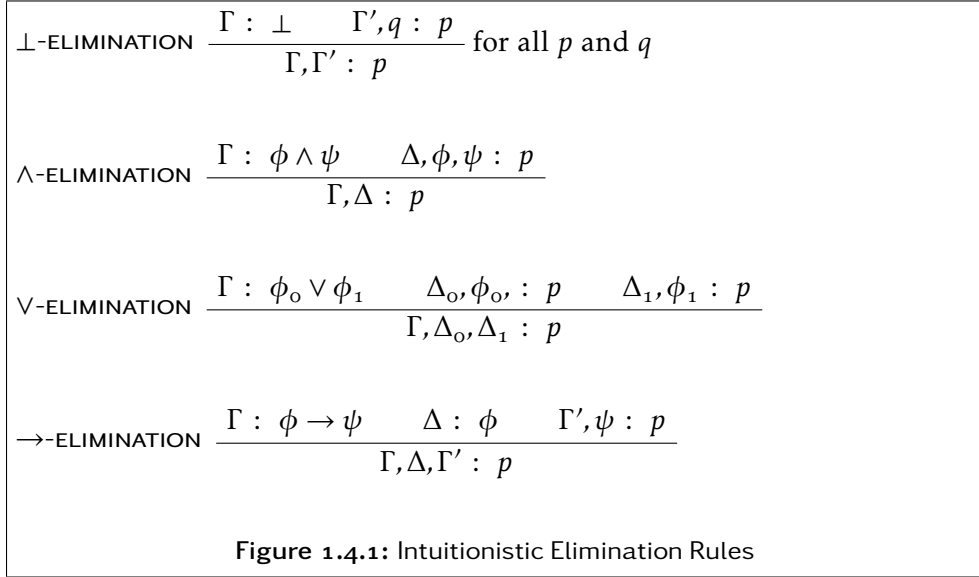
⊥-ELIMINATION $\frac{\Gamma : \bot \qquad \Gamma', q : p}{\Gamma, \Gamma' : p}$ for all $p$ and $q$

∧-ELIMINATION $\frac{\Gamma : \phi \wedge \psi \qquad \Delta, \phi, \psi : p}{\Gamma, \Delta : p}$

∨-ELIMINATION $\frac{\Gamma : \phi_0 \vee \phi_1 \qquad \Delta_0, \phi_0, : p \qquad \Delta_1, \phi_1 : p}{\Gamma, \Delta_0, \Delta_1 : p}$

→-ELIMINATION $\frac{\Gamma : \phi \to \psi \qquad \Delta : \phi \qquad \Gamma', \psi : p}{\Gamma, \Delta, \Gamma' : p}$

Figure 1.4.1: Intuitionistic Elimination Rules